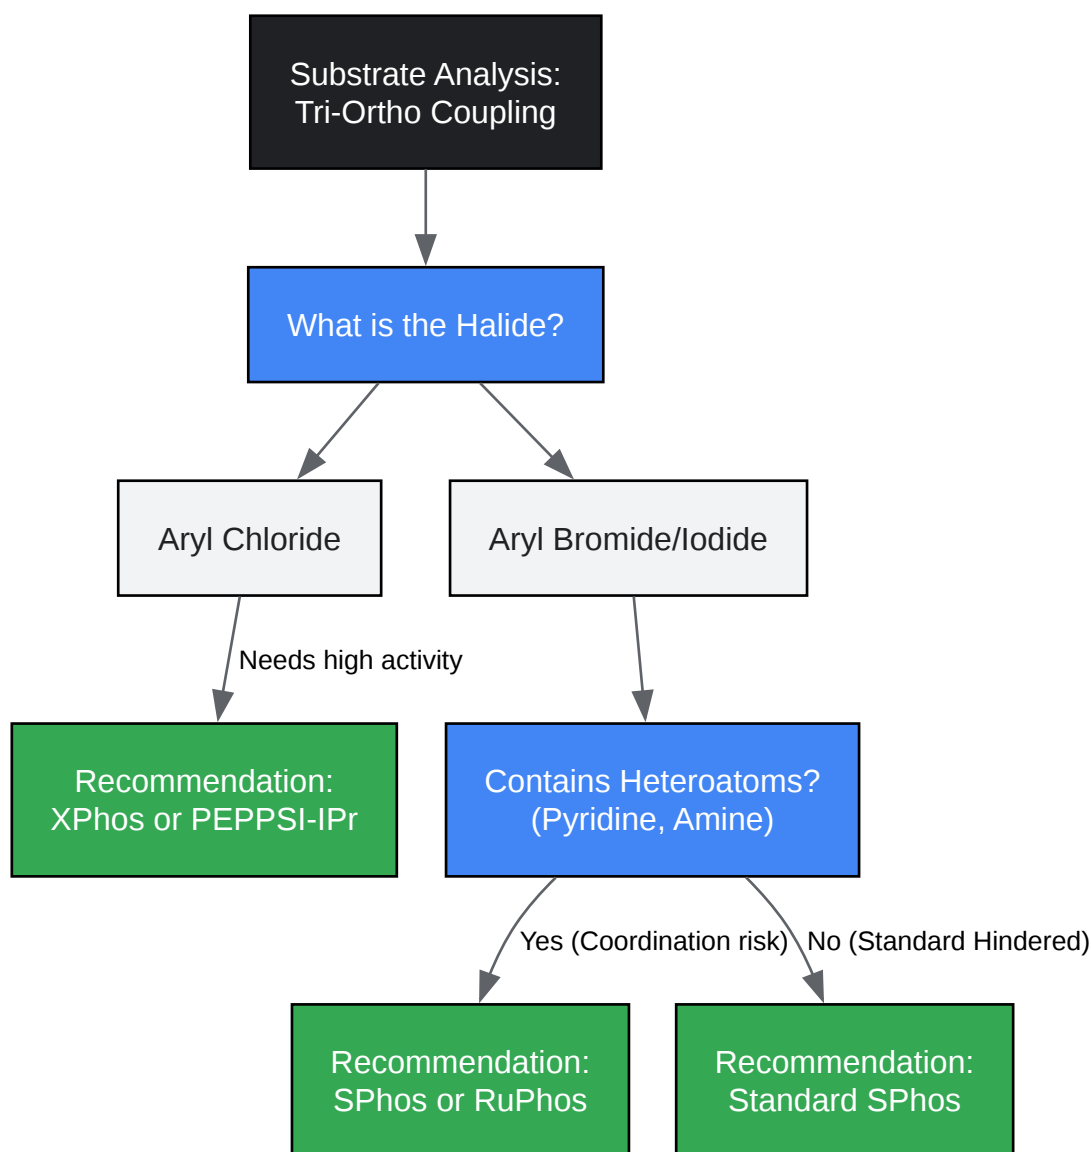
Substrate Analysis:
Tri-Ortho Coupling

What is the Halide?

Aryl Chloride

Aryl Bromide/Iodide

Needs high activity

Recommendation:
XPhos or PEPPSI-IPr

Contains Heteroatoms?
(Pyridine, Amine)

Yes (Coordination risk)

No (Standard Hindered)

Recommendation:
SPhos or RuPhos

Recommendation:
Standard SPhos